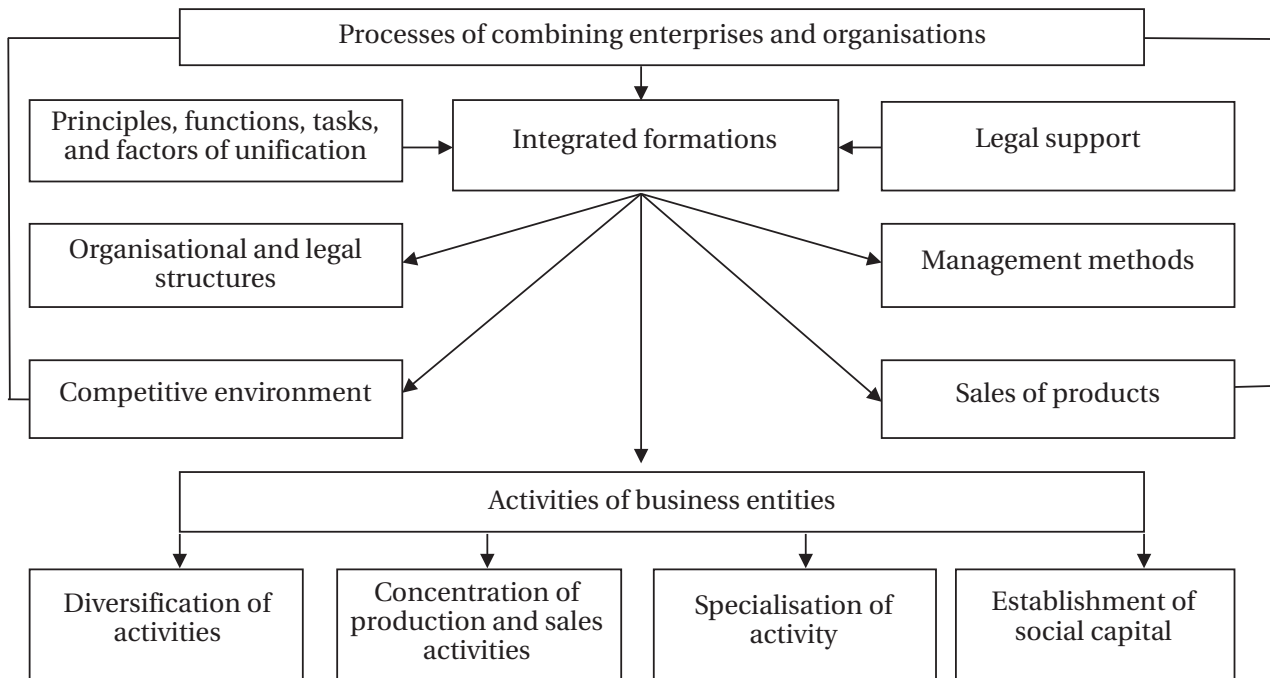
Processes of combining enterprises and organisations

Principles, functions, tasks, and factors of unification

Integrated formations

Legal support

Organisational and legal structures

Management methods

Competitive environment

Sales of products

Activities of business entities

Diversification of activities

Concentration of production and sales activities

Specialisation of activity

Establishment of social capital